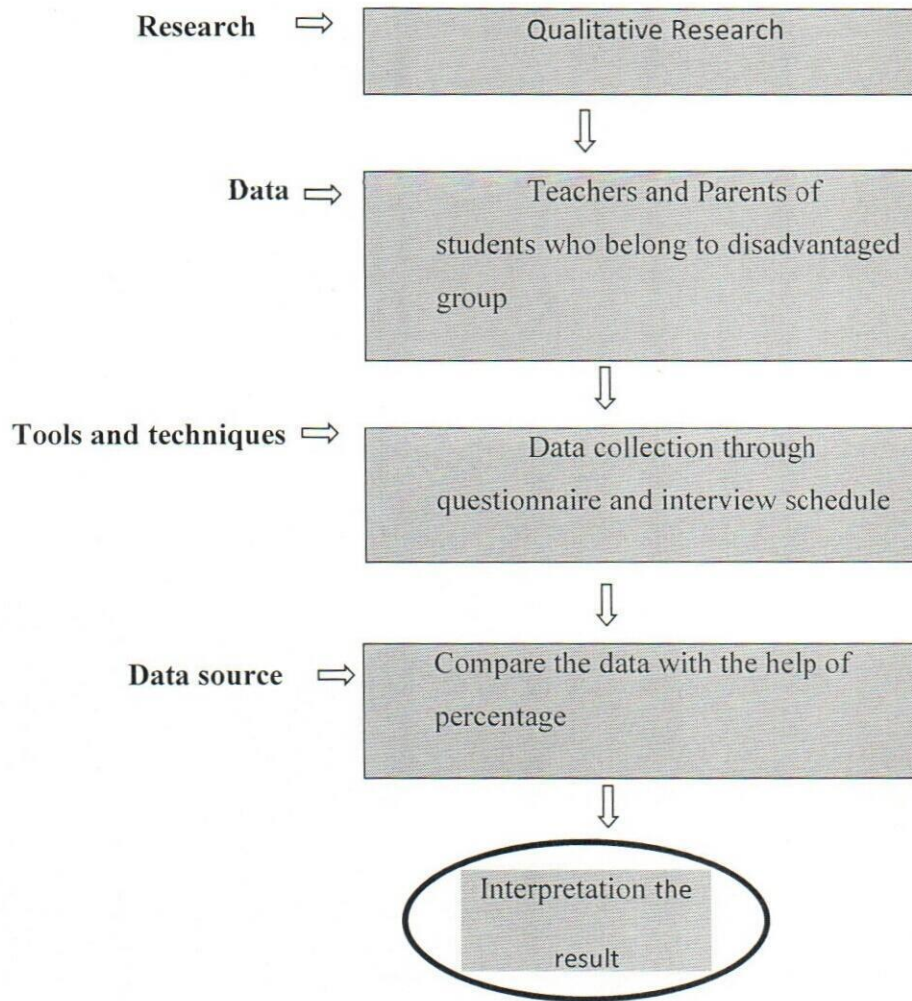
Research ⇒ Qualitative Research

Data ⇒ Teachers and Parents of students who belong to disadvantaged group

Tools and techniques ⇒ Data collection through questionnaire and interview schedule

Data source ⇒ Compare the data with the help of percentage

Interpretation the result